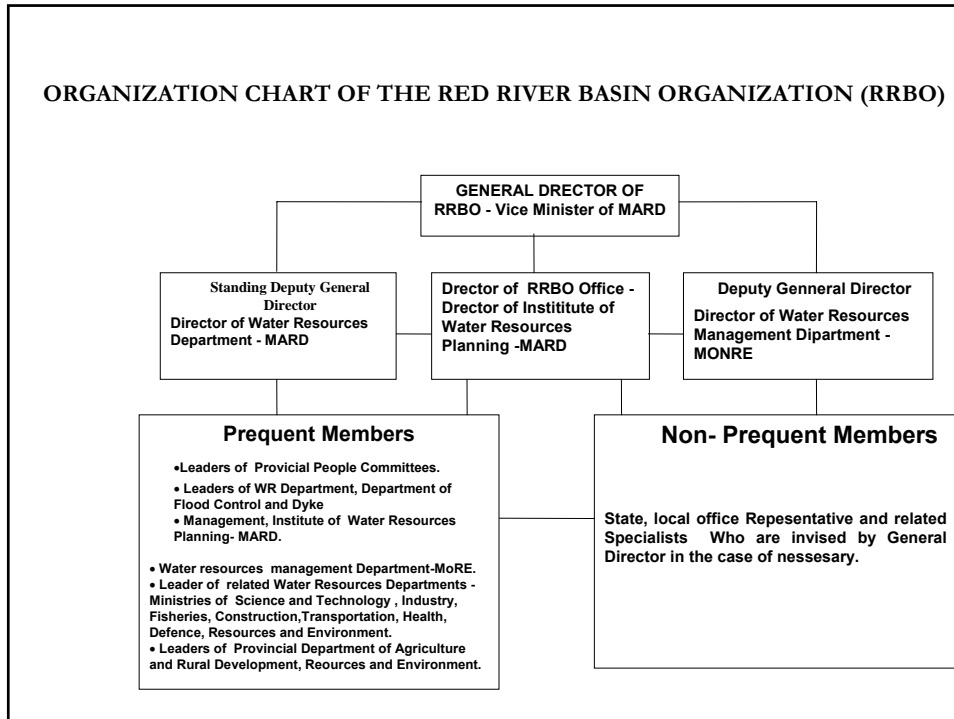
ORGANIZATION CHART OF THE RED RIVER BASIN ORGANIZATION (RRBO)

GENERAL DRECTOR OF RRBO - Vice Minister of MARD

Standing Deputy General Director
Director of Water Resources Department - MARD

Drector of RRBO Office - Director of Instititute of Water Resources Planning -MARD

Deputy Genneral Director
Director of Water Resources Management Dipartment - MONRE

Prequent Members

•Leaders of Provicial People Committees.
• Leaders of WR Department, Department of Flood Control and Dyke
• Management, Institute of Water Resources Planning- MARD.
• Water resources management Department-MoRE.
• Leader of related Water Resources Departments - Ministries of Science and Technology , Industry, Fisheries, Construction,Transportation, Health, Defence, Resources and Environment.
• Leaders of Provincial Department of Agriculture and Rural Development, Reources and Environment.

Non- Prequent Members

State, local office Repesentative and related Specialists Who are invised by General Director in the case of nessesary.